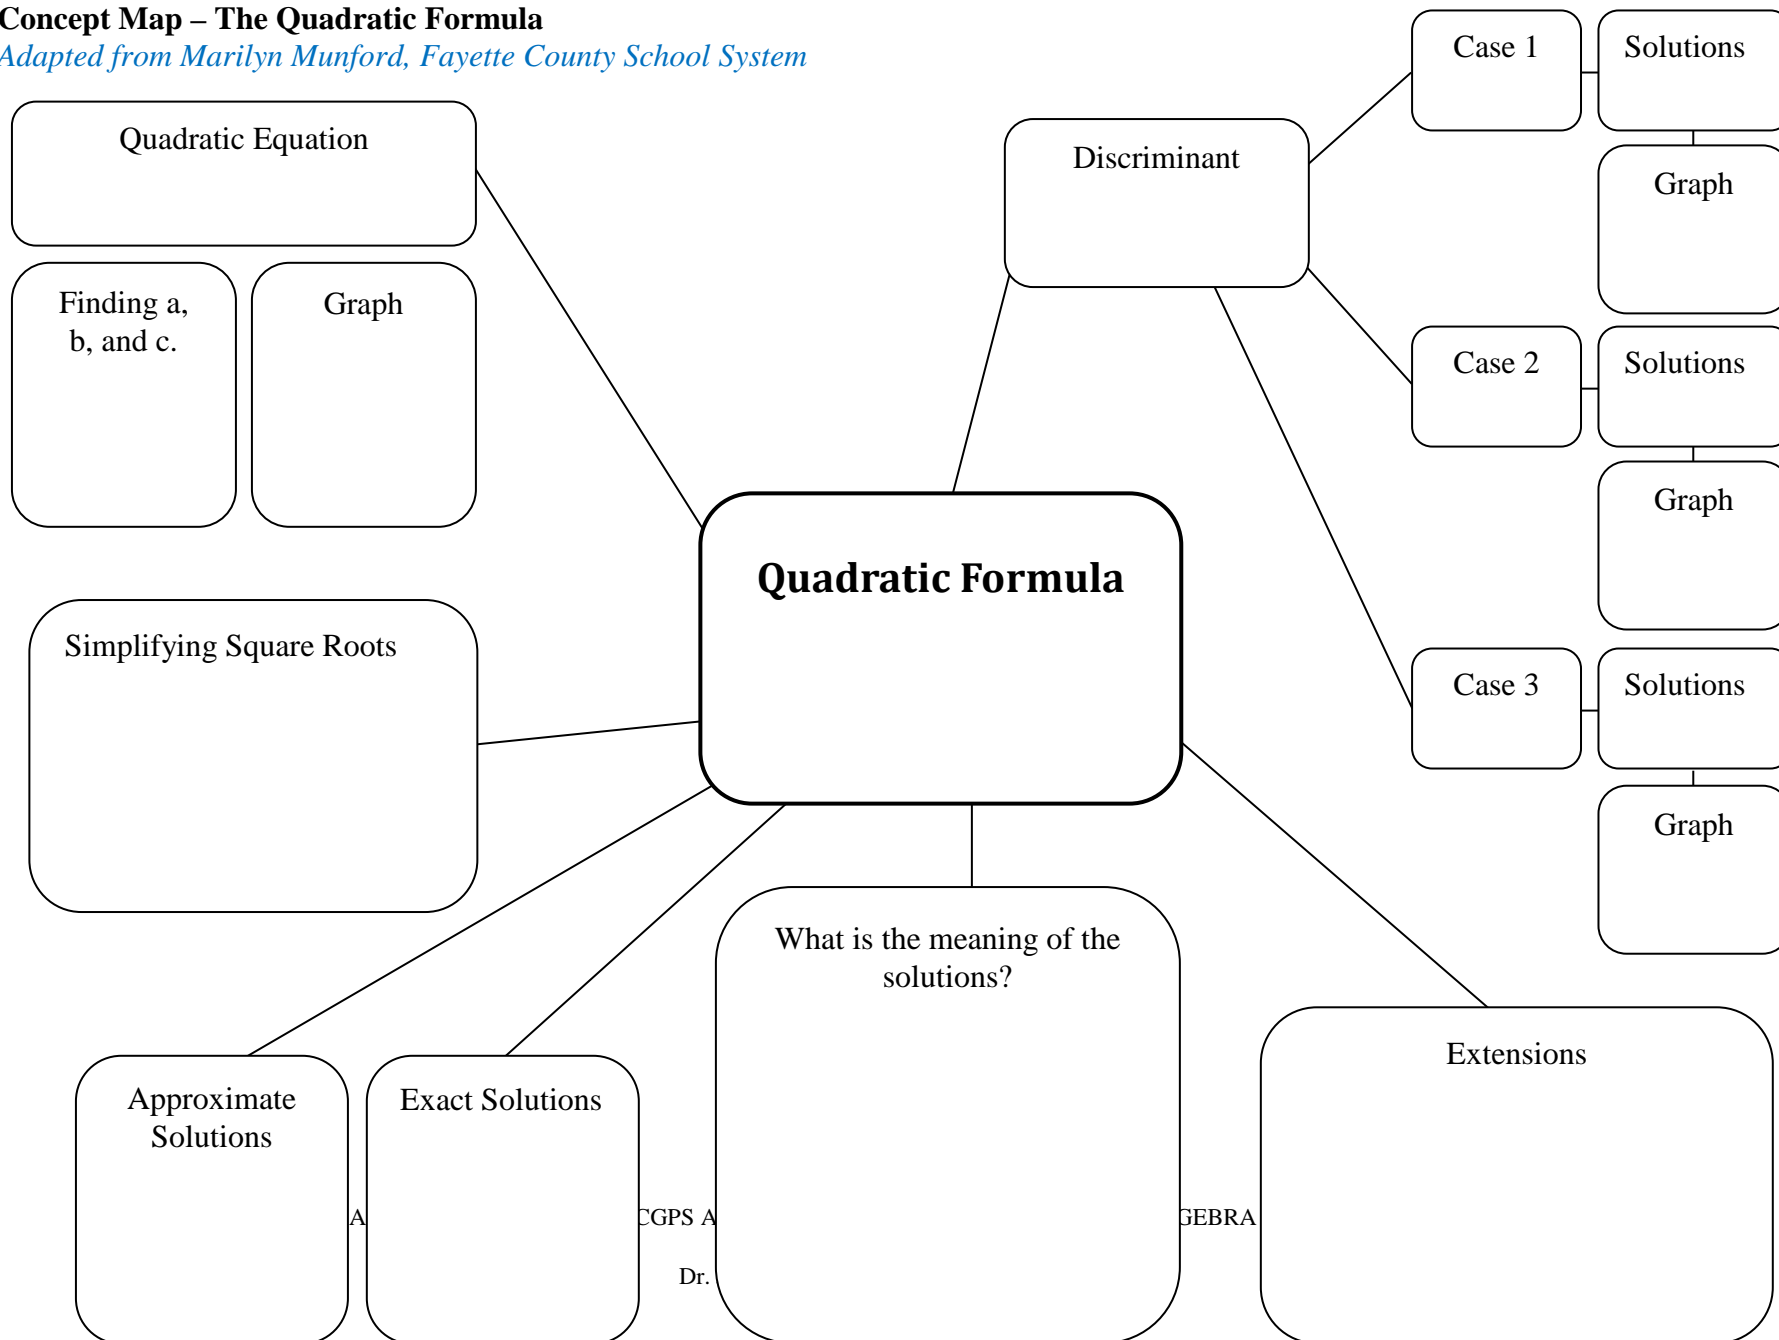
Concept Map – The Quadratic Formula
Adapted from Marilyn Munford, Fayette County School System

Quadratic Equation

Finding a, b, and c.

Graph

Discriminant

Case 1

Solutions

Graph

Case 2

Solutions

Graph

Case 3

Solutions

Graph

Quadratic Formula

Simplifying Square Roots

What is the meaning of the solutions?

Extensions

Approximate Solutions

Exact Solutions

A

CGPS A

GEBRA

Dr.